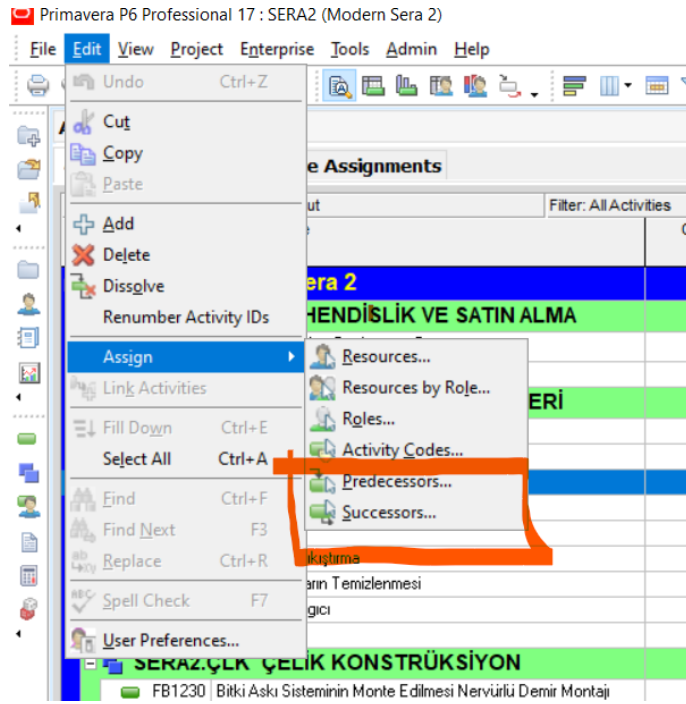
Primavera P6 Professional 17 : SERA2 (Modern Sera 2)

File Edit View Project Enterprise Tools Admin Help

Undo Ctrl+Z
Cut
Copy
Paste
Add
Delete
Dissolve
Renumber Activity IDs
Assign
Link Activities
Fill Down Ctrl+E
Select All Ctrl+A
Find Ctrl+F
Find Next F3
Replace Ctrl+R
Spell Check F7
User Preferences...

Resources...
Resources by Role...
Roles...
Activity Codes...
Predecessors...
Successors...

e Assignments
ut
Filter: All Activities
e
era 2
HENDİSLİK VE SATIN ALMA
ERİ
kıştırma
arın Temizlenmesi
ğıcı
SERA2.ÇLK ÇELİK KONSTRÜKSİYON
FB1230 Bitki Askı Sisteminin Monte Edilmesi Nervürlü Demir Montajı